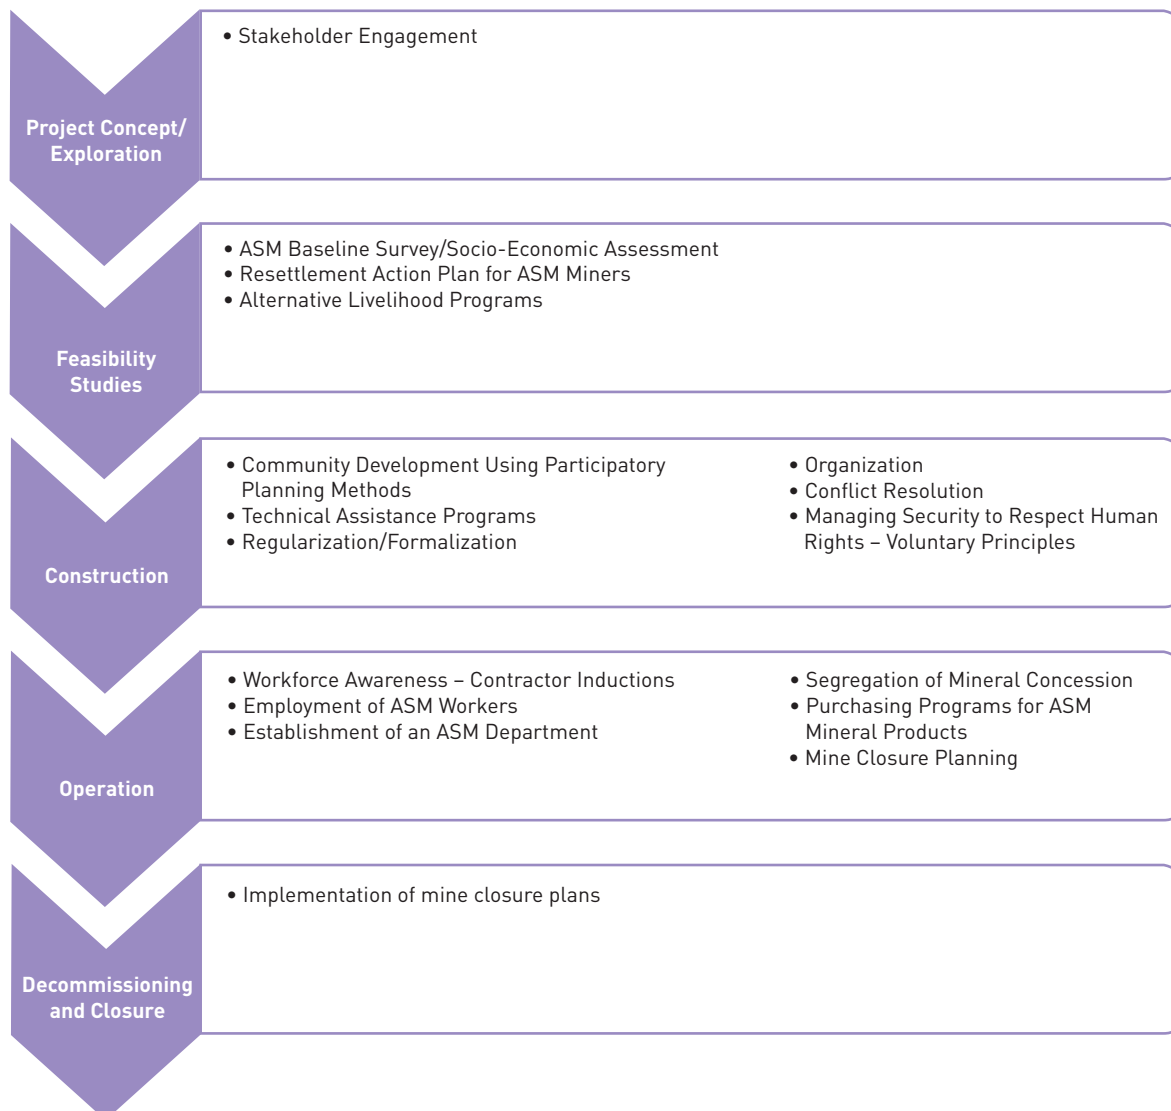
Project Concept/ Exploration

• Stakeholder Engagement

Feasibility Studies

• ASM Baseline Survey/Socio-Economic Assessment
• Resettlement Action Plan for ASM Miners
• Alternative Livelihood Programs

Construction

• Community Development Using Participatory Planning Methods
• Technical Assistance Programs
• Regularization/Formalization

• Organization
• Conflict Resolution
• Managing Security to Respect Human Rights – Voluntary Principles

Operation

• Workforce Awareness – Contractor Inductions
• Employment of ASM Workers
• Establishment of an ASM Department

• Segregation of Mineral Concession
• Purchasing Programs for ASM Mineral Products
• Mine Closure Planning

Decommissioning and Closure

• Implementation of mine closure plans